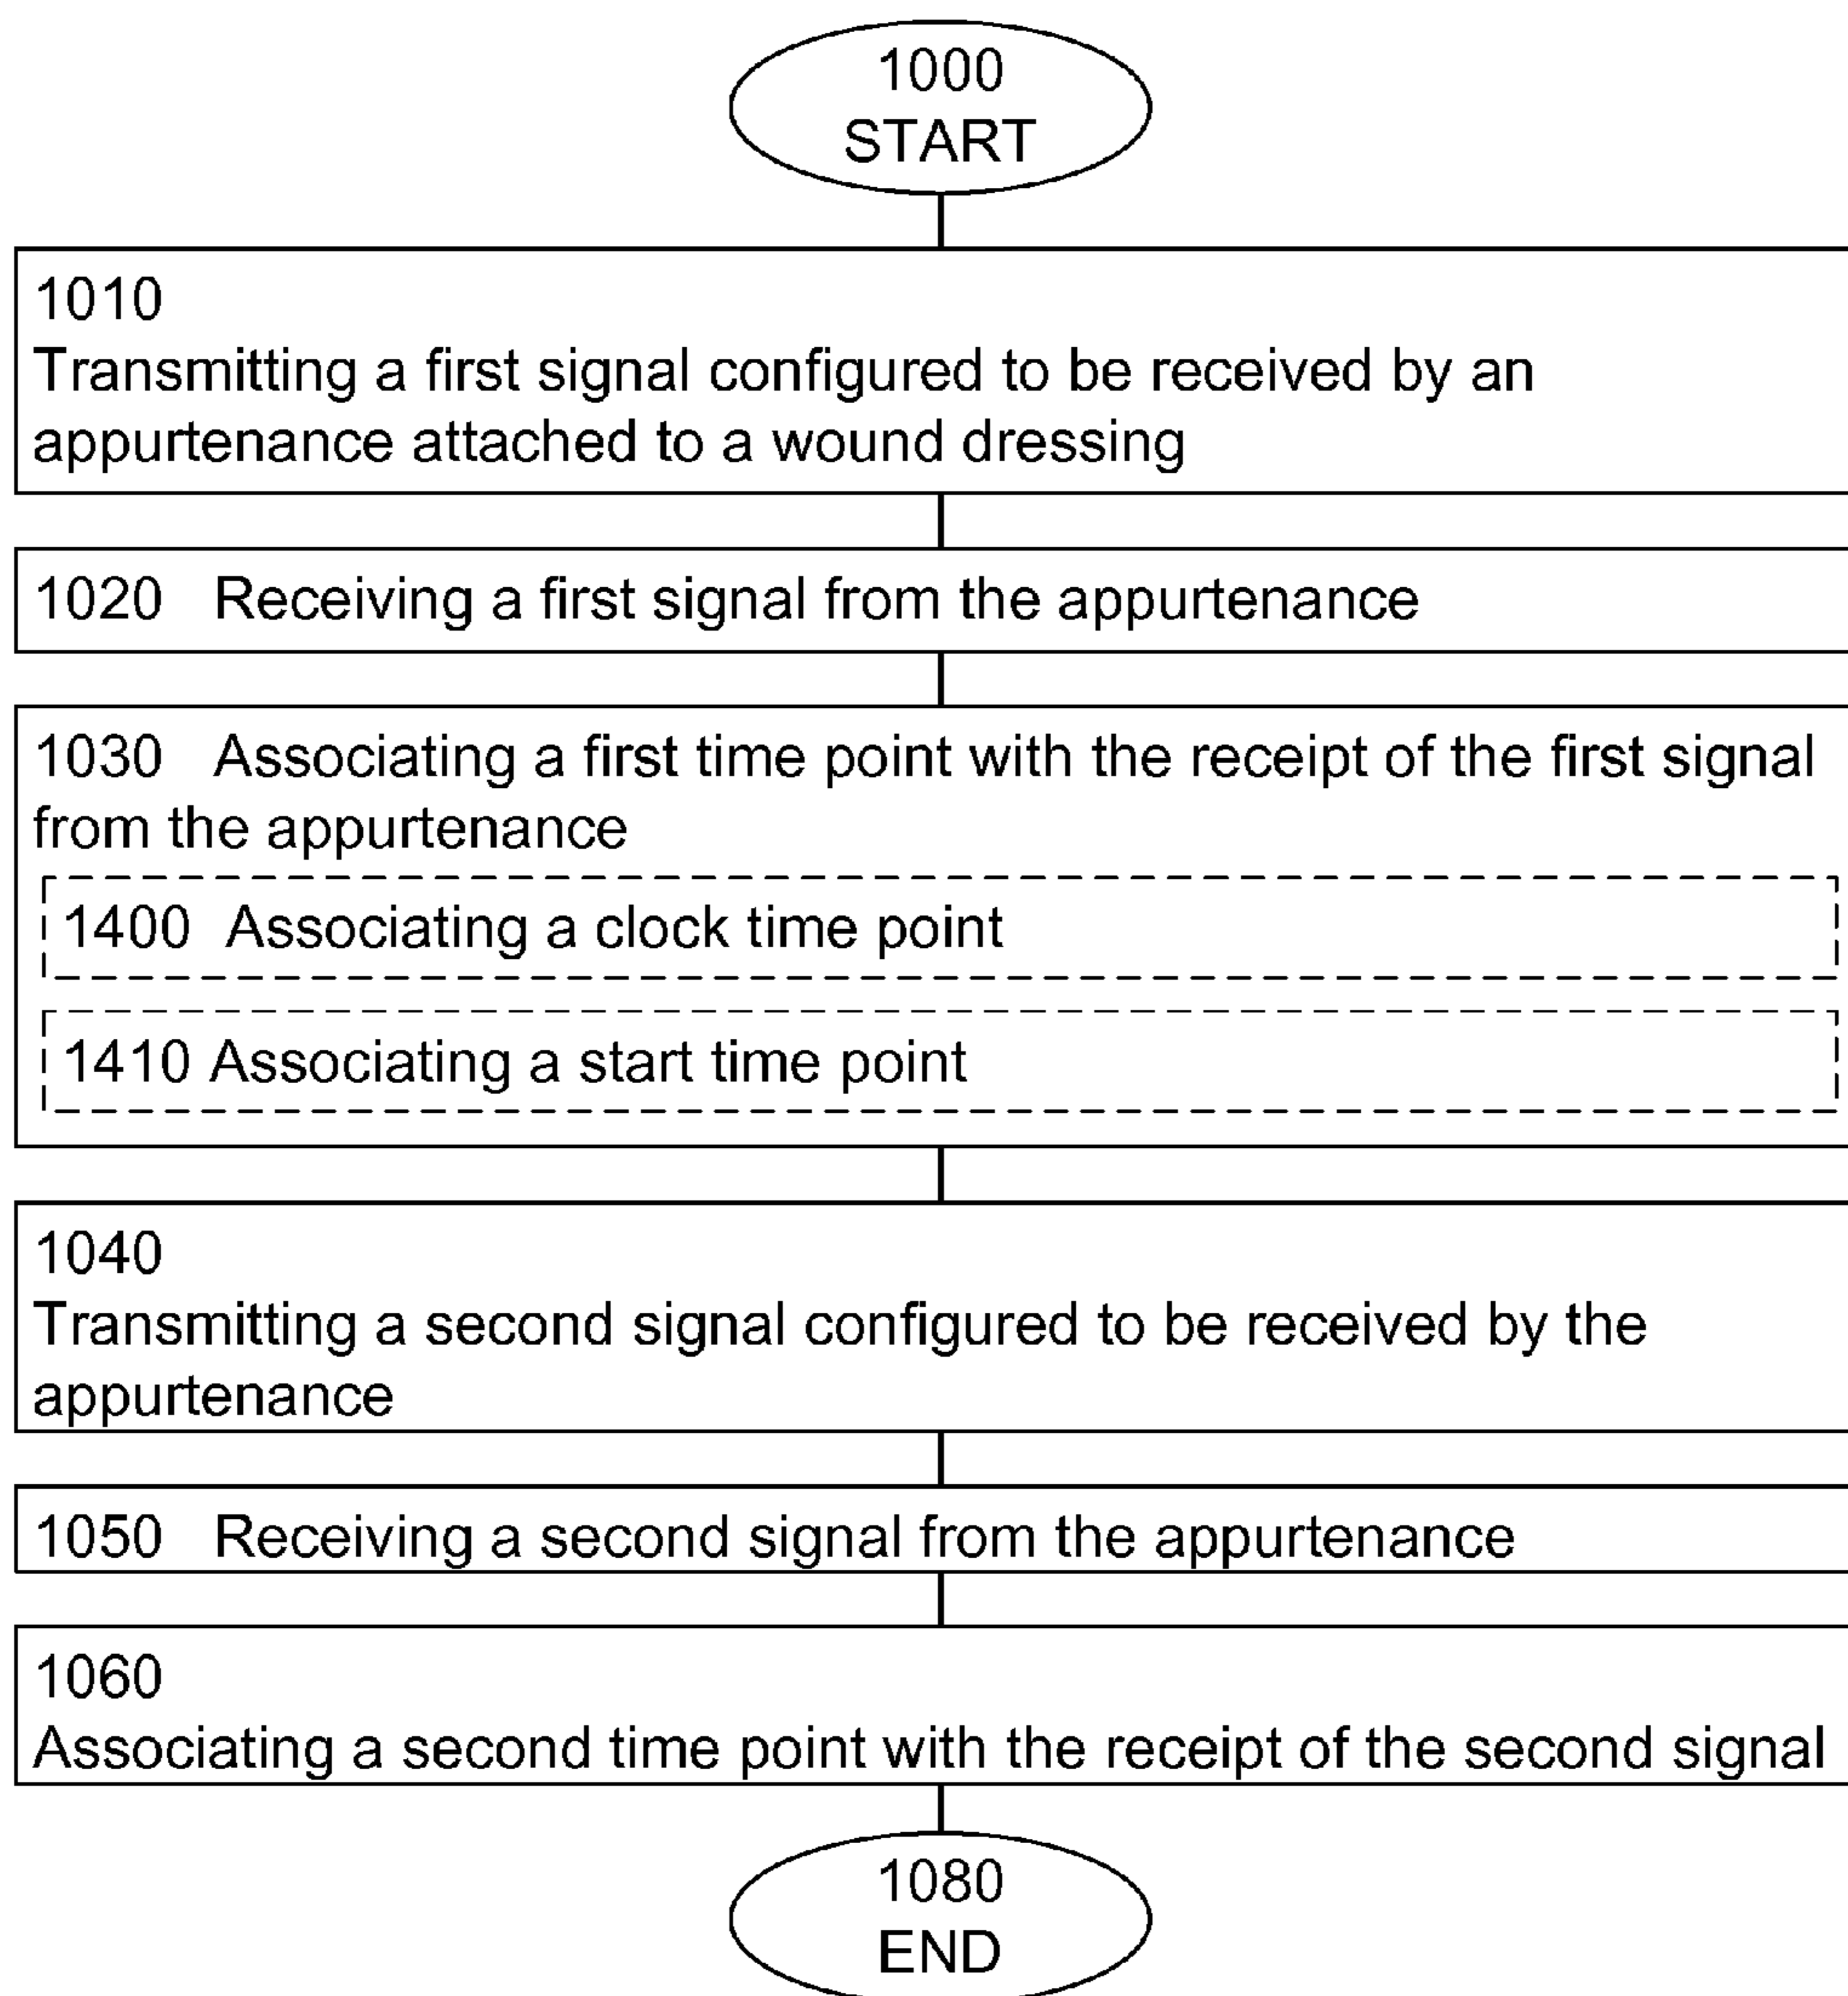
1000
START

1010
Transmitting a first signal configured to be received by an appurtenance attached to a wound dressing

1020 Receiving a first signal from the appurtenance

1030 Associating a first time point with the receipt of the first signal from the appurtenance

1400 Associating a clock time point

1410 Associating a start time point

1040
Transmitting a second signal configured to be received by the appurtenance

1050 Receiving a second signal from the appurtenance

1060
Associating a second time point with the receipt of the second signal

1080
END